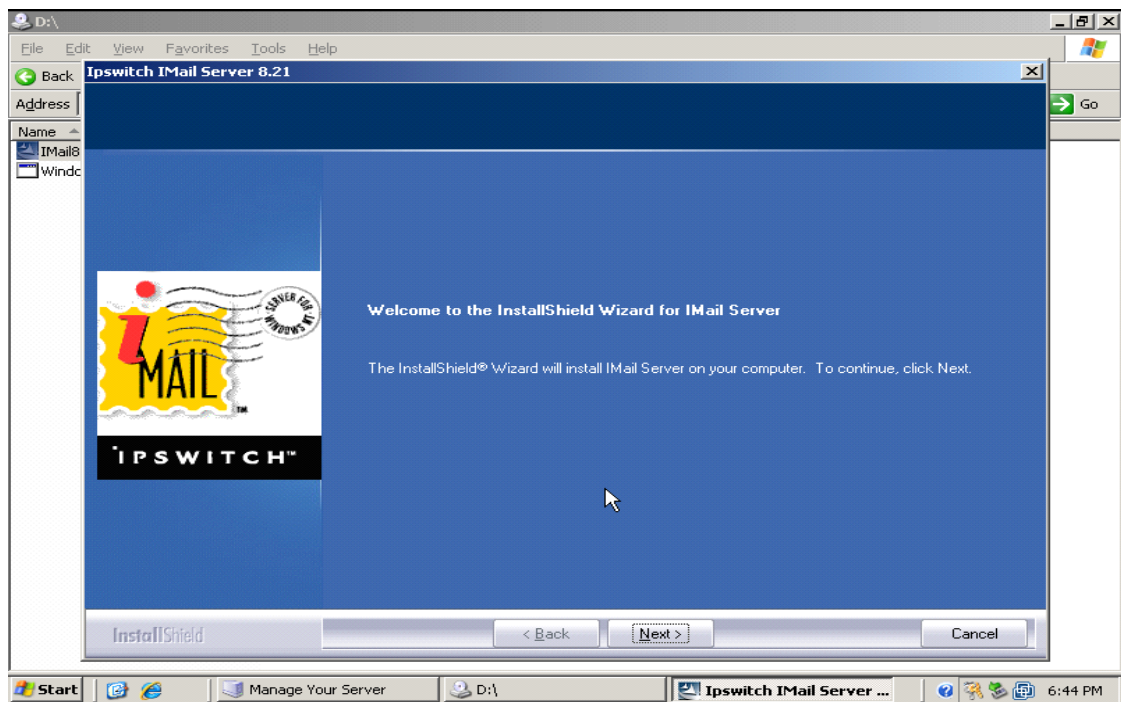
D:\

File Edit View Favorites Tools Help

Back

Address

Go

Name

IMail8

Windc

Ipswitch IMail Server 8.21

SERVER FOR WINDOWS NT

iMAIL

TM

IPSWITCH™

Welcome to the InstallShield Wizard for IMail Server

The InstallShield® Wizard will install IMail Server on your computer. To continue, click Next.

InstallShield

< Back

Next >

Cancel

Start

Manage Your Server

D:\

Ipswitch IMail Server ...

6:44 PM